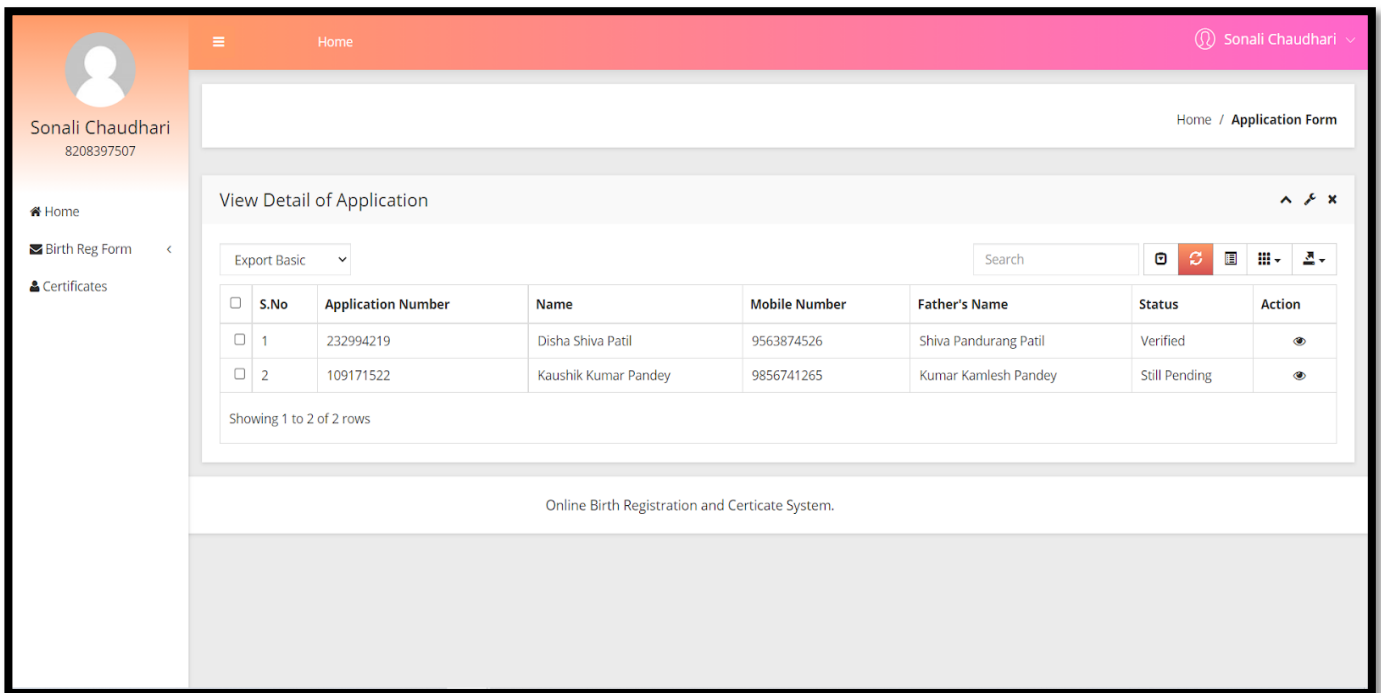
Home

Sonali Chaudhari

Sonali Chaudhari
8208397507

Home
Birth Reg Form
Certificates

Home / Application Form

View Detail of Application

Export Basic

Search

| | S.No | Application Number | Name | Mobile Number | Father's Name | Status | Action |
|---|---|---|---|---|---|---|---|
| | 1 | 232994219 | Disha Shiva Patil | 9563874526 | Shiva Pandurang Patil | Verified | |
| | 2 | 109171522 | Kaushik Kumar Pandey | 9856741265 | Kumar Kamlesh Pandey | Still Pending | |

Showing 1 to 2 of 2 rows

Online Birth Registration and Certicate System.